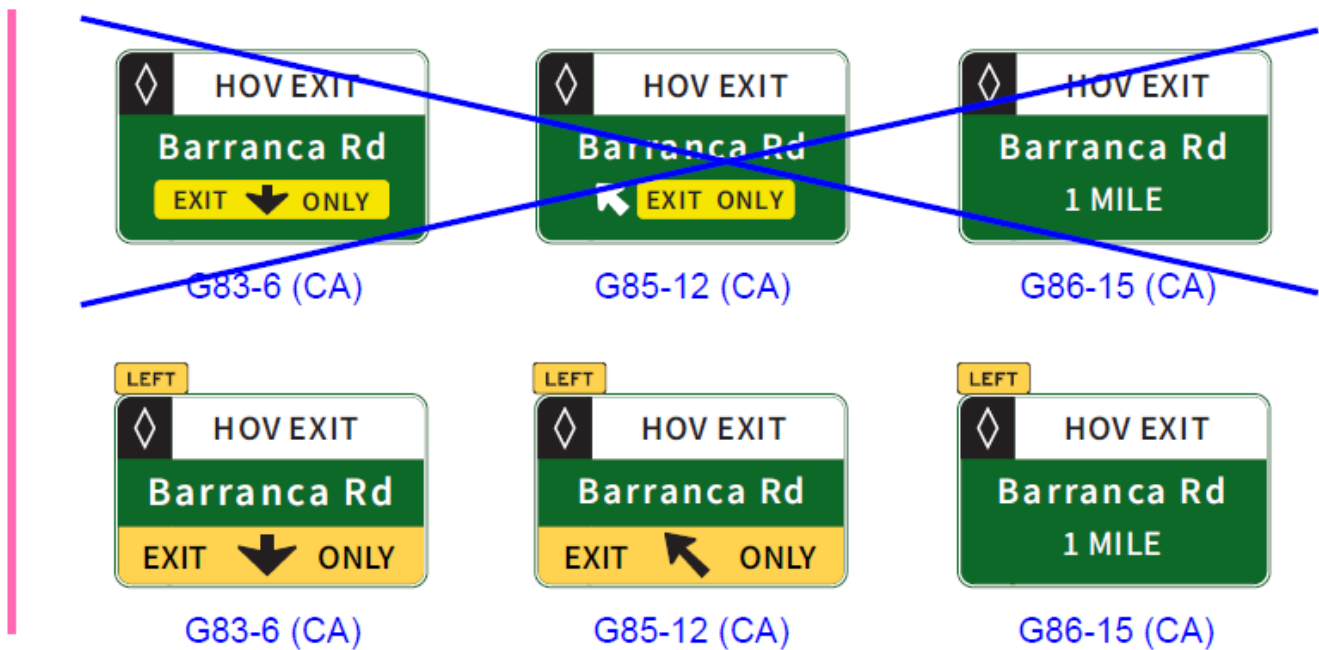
◊ HOV EXIT
Barranca Rd
EXIT ONLY
G83-6 (CA)

◊ HOV EXIT
Barranca Rd
EXIT ONLY
G85-12 (CA)

◊ HOV EXIT
Barranca Rd
1 MILE
G86-15 (CA)

LEFT
◊ HOV EXIT
Barranca Rd
EXIT ONLY
G83-6 (CA)

LEFT
◊ HOV EXIT
Barranca Rd
EXIT ONLY
G85-12 (CA)

LEFT
◊ HOV EXIT
Barranca Rd
1 MILE
G86-15 (CA)